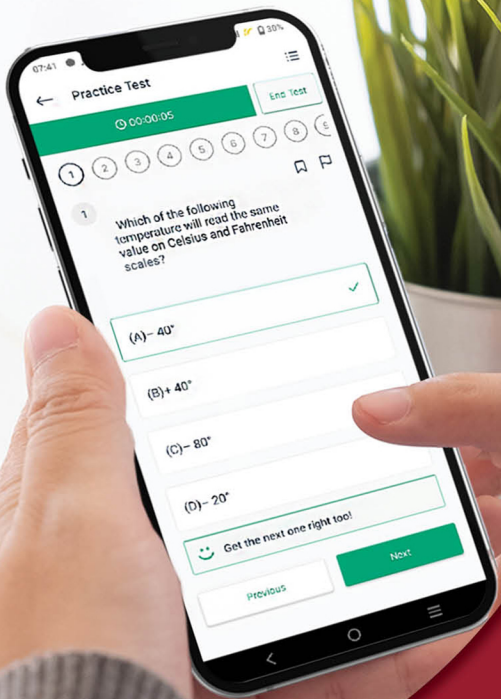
07:41

30%

Practice Test

End Test

00:00:05

1 2 3 4 5 6 7 8 9

1

Which of the following temperature will read the same value on Celsius and Fahrenheit scales?

(A)– 40°

(B)+ 40°

(C)– 80°

(D)– 20°

Get the next one right too!

Next

Previous